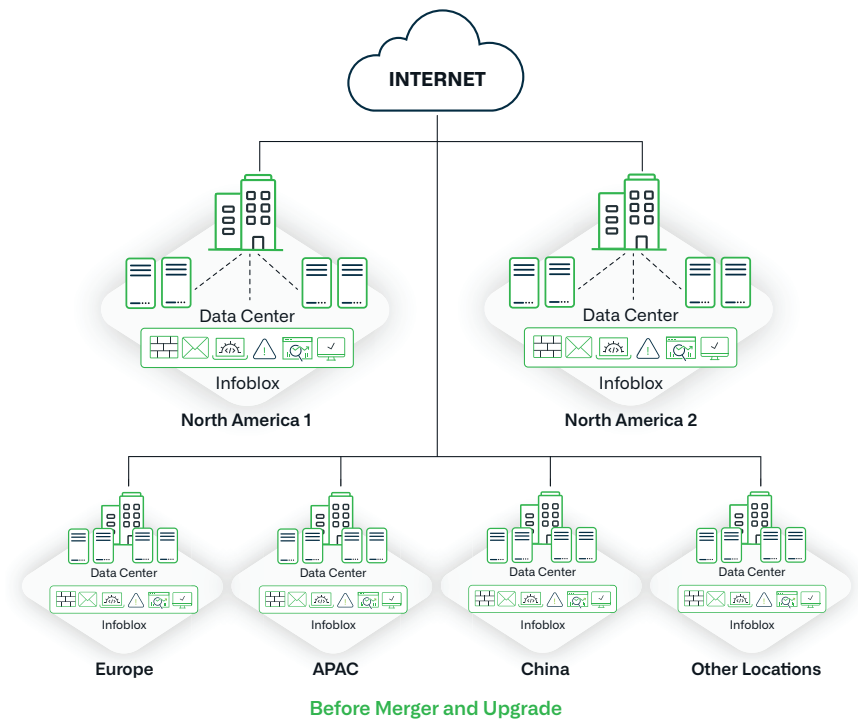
INTERNET

Data Center

Infoblox

North America 1

Data Center

Infoblox

North America 2

Data Center

Infoblox

Europe

Data Center

Infoblox

APAC

Data Center

Infoblox

China

Data Center

Infoblox

Other Locations

Before Merger and Upgrade